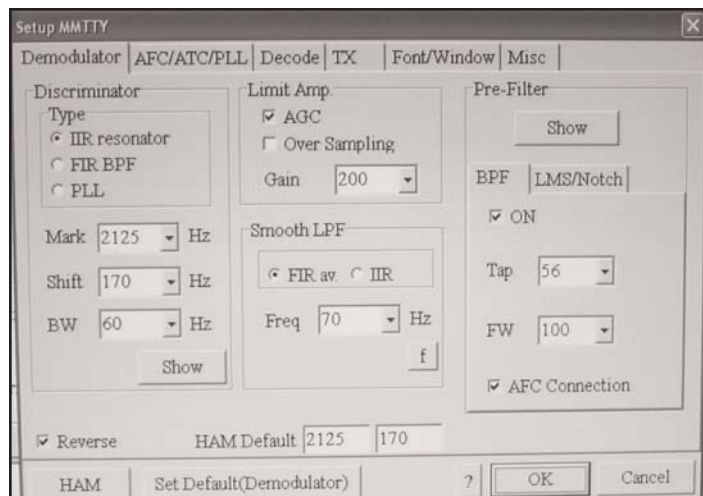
Setup MMTTY

Demodulator | AFC/ATC/PLL | Decode | TX | Font/Window | Misc

Discriminator
Type
IIR resonator
FIR BPF
PLL

Mark 2125 Hz
Shift 170 Hz
BW 60 Hz
Show

Limit Amp.
AGC
Over Sampling
Gain 200

Smooth LPF
FIR av. IIR
Freq 70 Hz
f

Pre-Filter
Show

BPF | LMS/Notch
ON
Tap 56
FW 100
AFC Connection

Reverse
HAM Default 2125 170

HAM
Set Default(Demodulator)
?
OK
Cancel